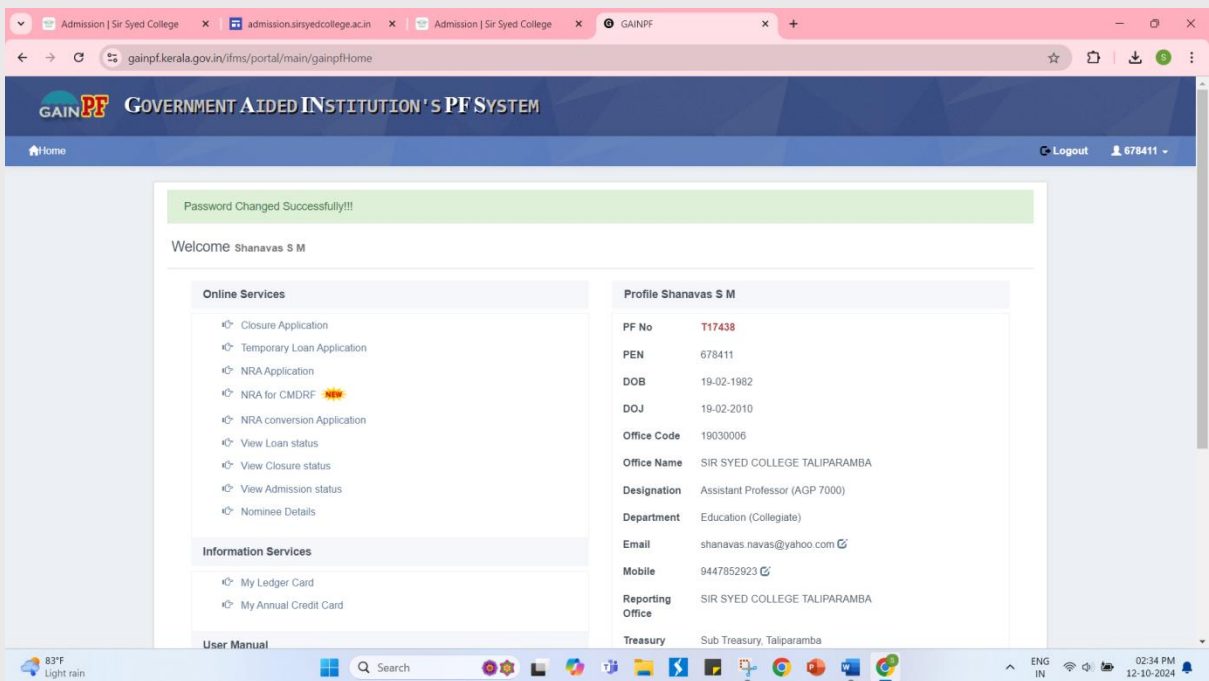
Admission | Sir Syed College ×
admission.sirsyedcollege.ac.in ×
Admission | Sir Syed College ×
GAINPF ×
+

gainpf.kerala.gov.in/ifms/portal/main/gainpfHome

GAIN PF GOVERNMENT AIDED INSTITUTION'S PF SYSTEM

Home
Logout 678411

Password Changed Successfully!!!

Welcome Shanavas S M

Online Services
Closure Application
Temporary Loan Application
NRA Application
NRA for CMDRF NEW
NRA conversion Application
View Loan status
View Closure status
View Admission status
Nominee Details

Information Services
My Ledger Card
My Annual Credit Card

User Manual

Profile Shanavas S M

| | |
|---|---|
| PF No | T17438 |
| PEN | 678411 |
| DOB | 19-02-1982 |
| DOJ | 19-02-2010 |
| Office Code | 19030006 |
| Office Name | SIR SYED COLLEGE TALIPARAMBA |
| Designation | Assistant Professor (AGP 7000) |
| Department | Education (Collegiate) |
| Email | shanavas.navas@yahoo.com |
| Mobile | 9447852923 |
| Reporting Office | SIR SYED COLLEGE TALIPARAMBA |
| Treasury | Sub Treasury, Taliparamba |

83°F
Light rain
Search
ENG IN
02:34 PM
12-10-2024